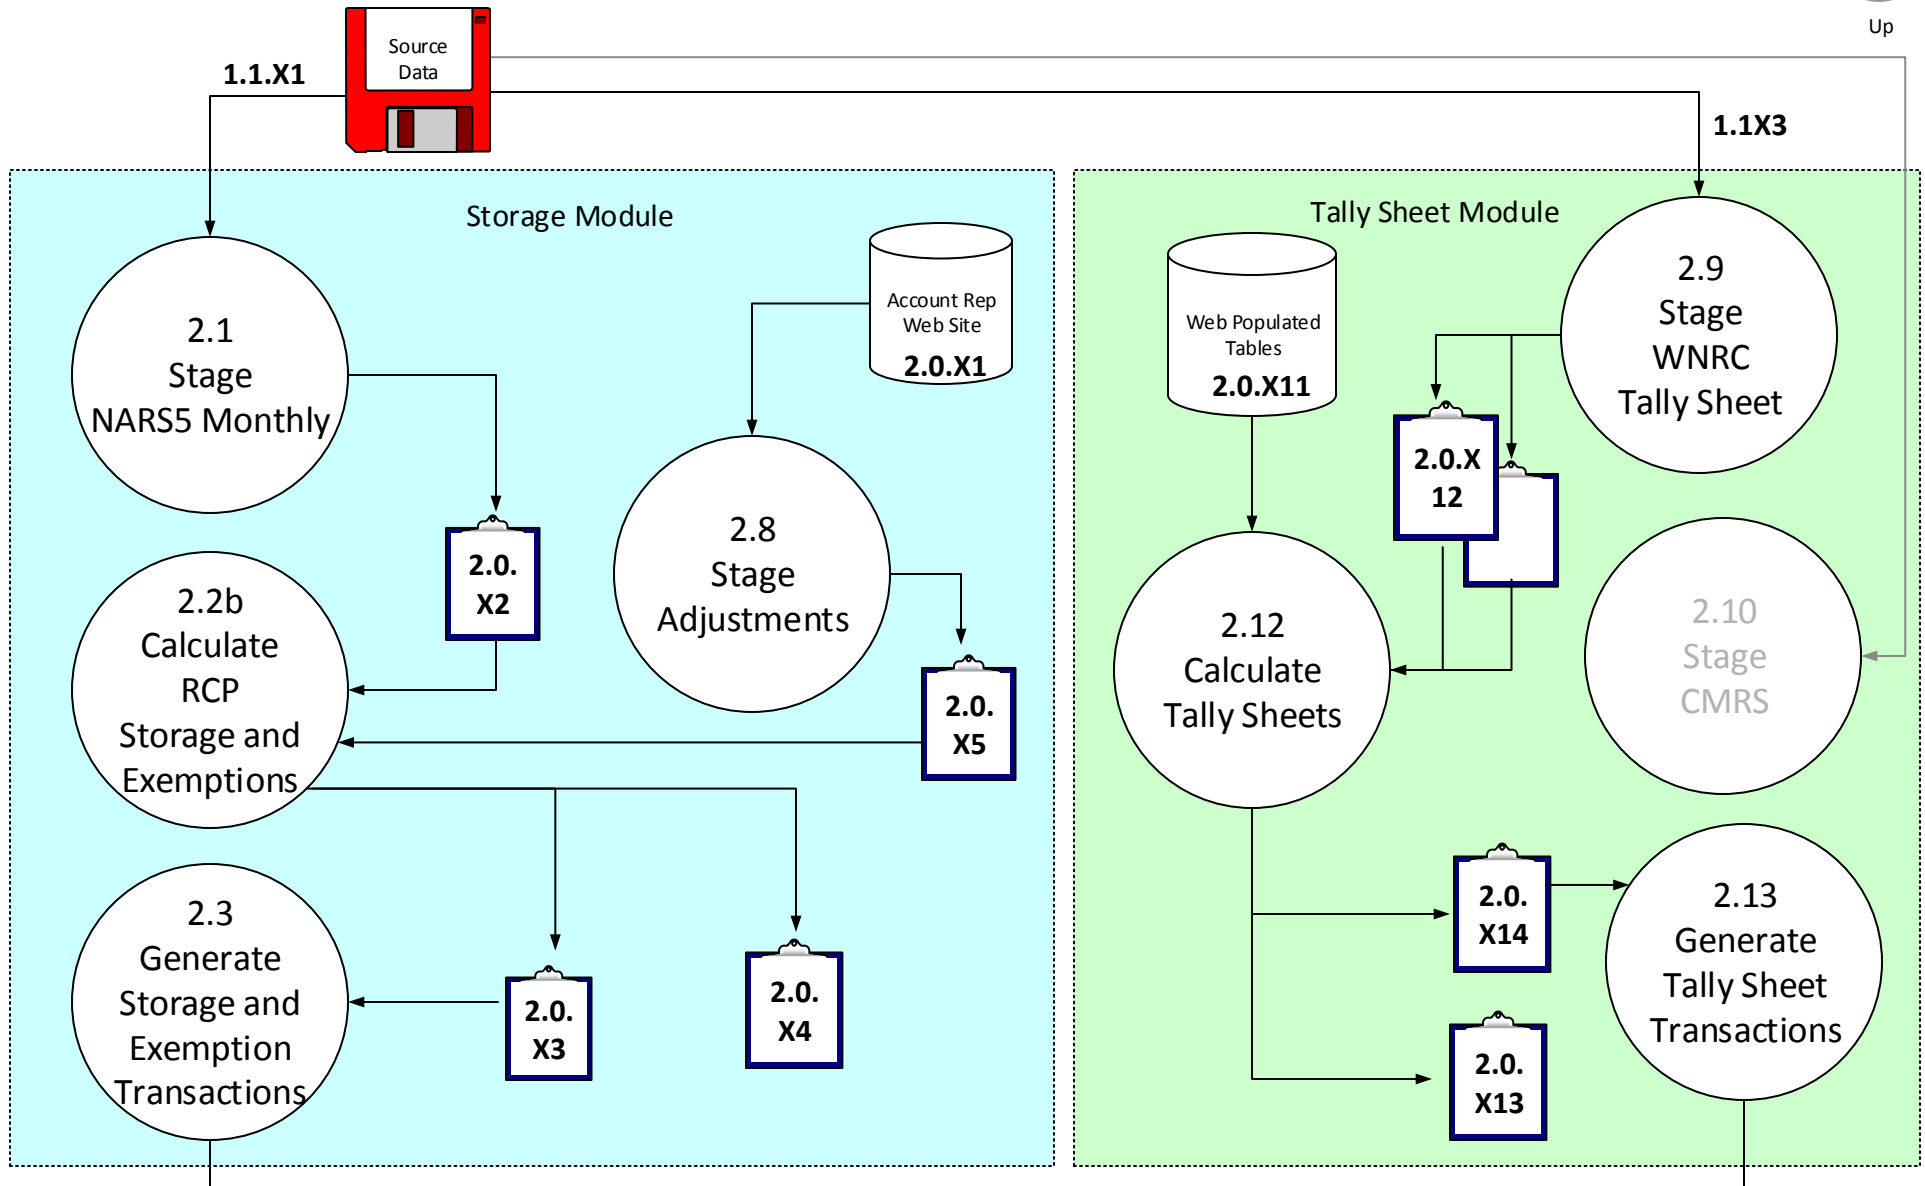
Up

Source Data

1.1.X1

1.1X3

Storage Module

2.1
Stage
NARS5 Monthly

Account Rep Web Site
2.0.X1

2.0.
X2

2.8
Stage
Adjustments

2.2b
Calculate
RCP
Storage and
Exemptions

2.0.
X5

2.3
Generate
Storage and
Exemption
Transactions

2.0.
X3

2.0.
X4

Tally Sheet Module

Web Populated Tables
2.0.X11

2.9
Stage
WNRC
Tally Sheet

2.0.X
12

2.12
Calculate
Tally Sheets

2.10
Stage
CMRS

2.0.
X14

2.13
Generate
Tally Sheet
Transactions

2.0.
X13